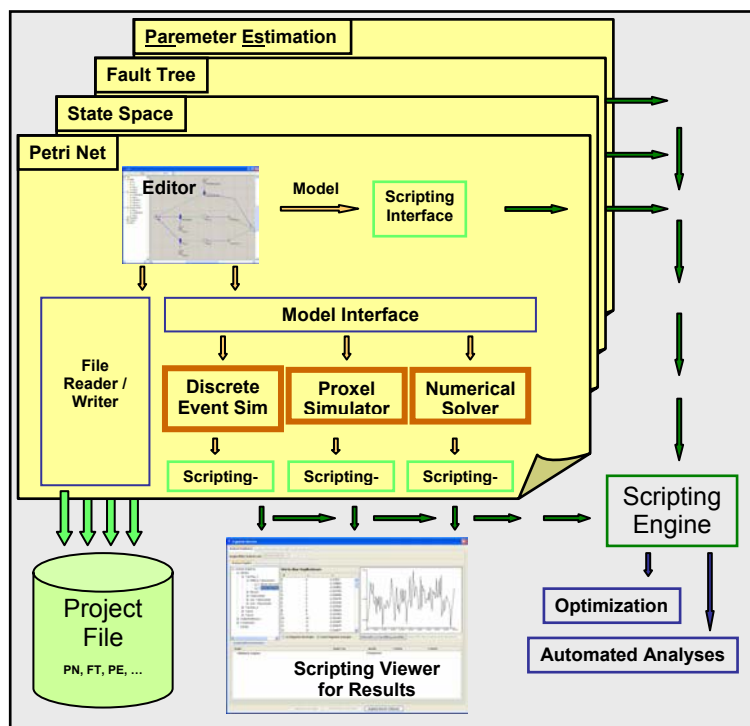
Paremeter Estimation

Fault Tree

State Space

Petri Net

Editor

Model

Scripting Interface

Model Interface

File Reader / Writer

Discrete Event Sim

Proxel Simulator

Numerical Solver

Scripting-

Scripting-

Scripting-

Scripting Engine

Project File

PN, FT, PE, ...

Scripting Viewer for Results

Optimization

Automated Analyses